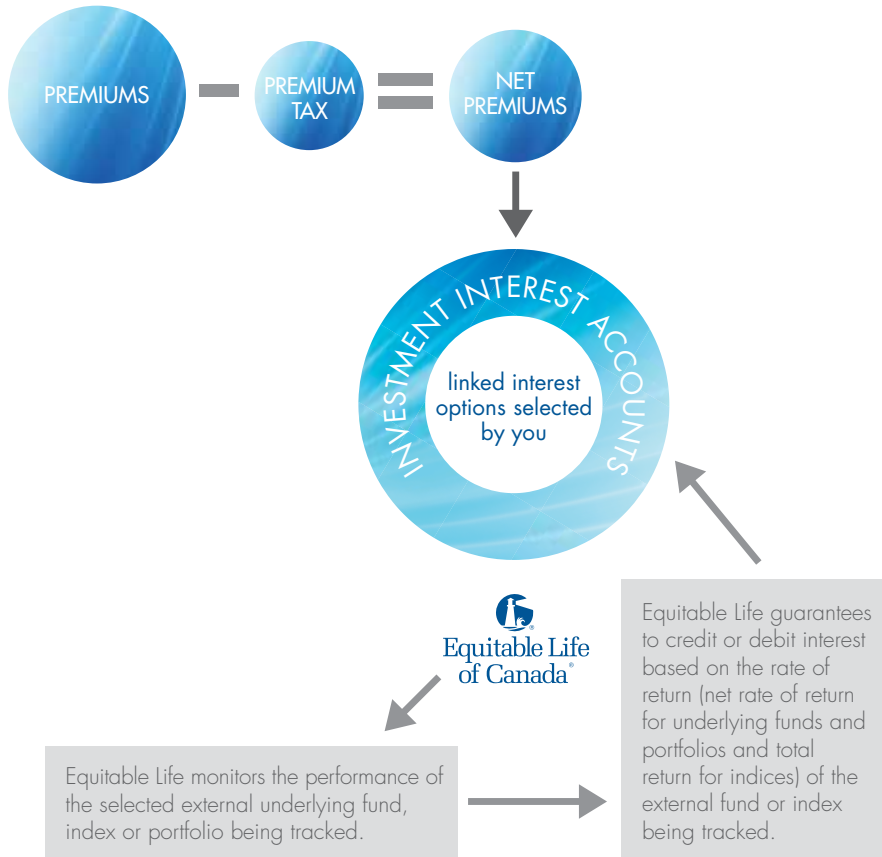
PREMIUMS

PREMIUM TAX

NET PREMIUMS

INVESTMENT INTEREST ACCOUNTS

linked interest options selected by you

Equitable Life of Canada®

Equitable Life guarantees to credit or debit interest based on the rate of return (net rate of return for underlying funds and portfolios and total return for indices) of the external fund or index being tracked.

Equitable Life monitors the performance of the selected external underlying fund, index or portfolio being tracked.